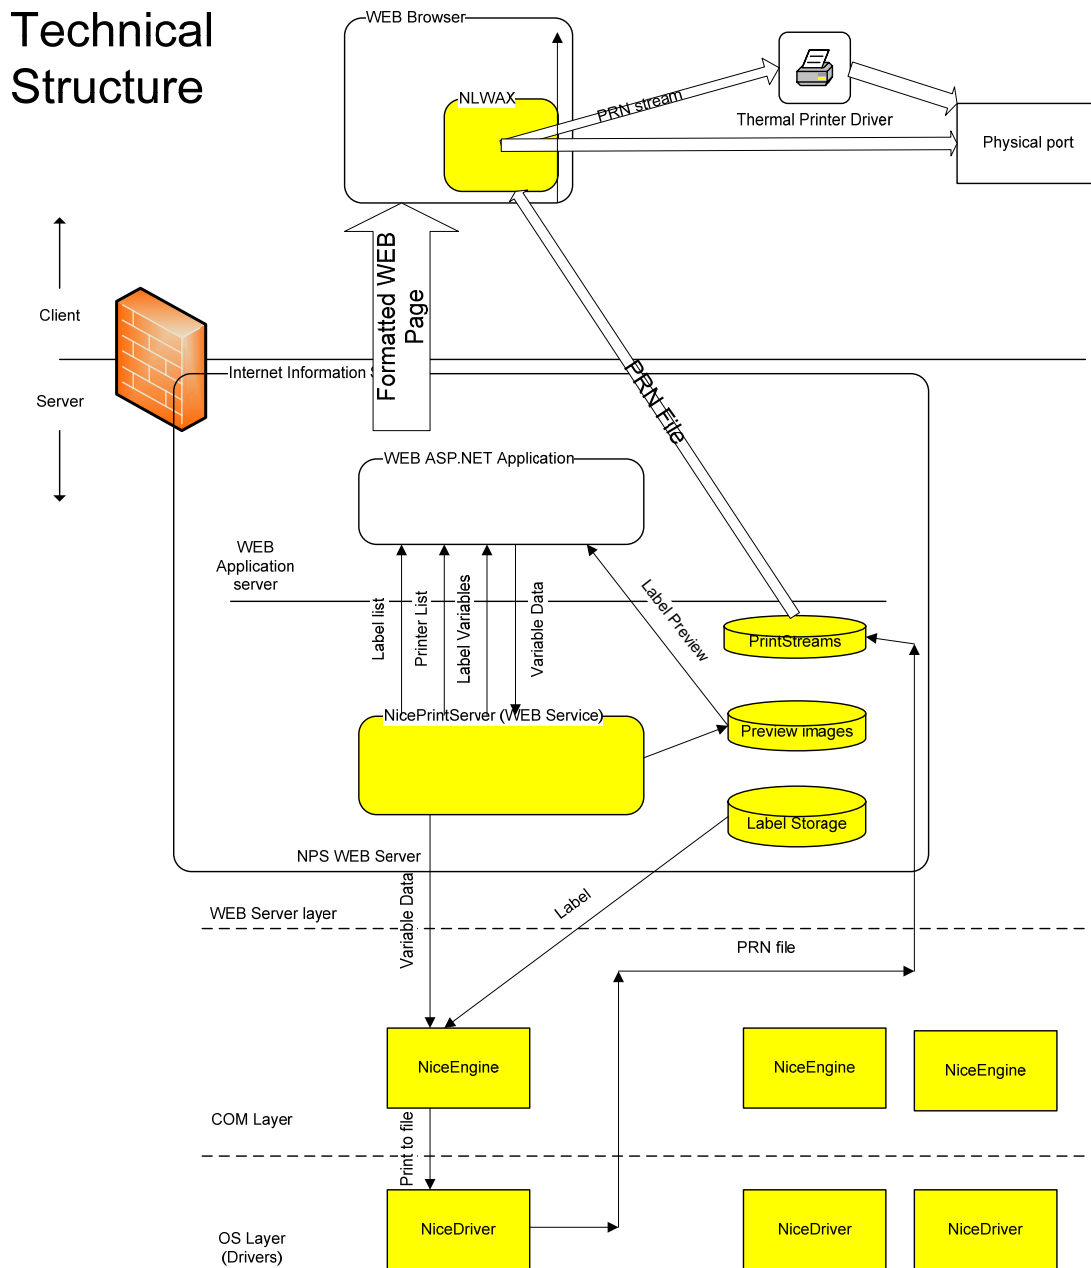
Technical Structure

WEB Browser

NLWAX

PRN stream

Thermal Printer Driver

Physical port

Formatted WEB Page

PRN File

Client

Server

Internet Information S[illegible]

WEB ASP.NET Application

WEB Application server

Label list

Printer List

Label Variables

Variable Data

Label Preview

PrintStreams

NicePrintServer (WEB Service)

Preview images

Label Storage

NPS WEB Server

WEB Server layer

Variable Data

Label

PRN file

NiceEngine

NiceEngine

NiceEngine

COM Layer

Print to file

OS Layer (Drivers)

NiceDriver

NiceDriver

NiceDriver